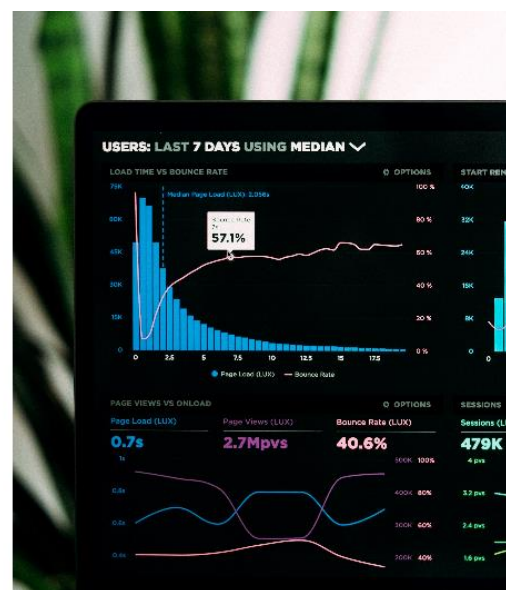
USERS: LAST 7 DAYS USING MEDIAN

LOAD TIME VS BOUNCE RATE

OPTIONS

START REN

Median Page Load (LUX): 2.056s

57.1%

75K
60K
45K
30K
15K
0

0
2.5
5
7.5
10
12.5
15
17.5

100 %
80 %
60 %
40 %
20 %
0 %

40K
32K
24K
16K
8K
0

Page Load (LUX)
Bounce Rate

PAGE VIEWS VS ONLOAD

OPTIONS

SESSIONS

Page Load (LUX)
0.7s

Page Views (LUX)
2.7Mpvs

Bounce Rate (LUX)
40.6%

Sessions (L
479K

1s
0.8s
0.6s
0.4s

500K 100%
400K 80%
300K 60%
200K 40%

4 pvs
3.2 pvs
2.4 pvs
1.6 pvs